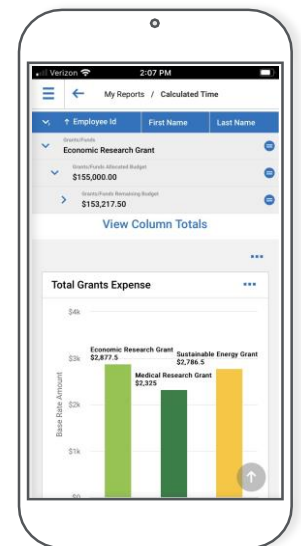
Verizon 2:07 PM

My Reports / Calculated Time

↑ Employee Id | First Name | Last Name

Grants/Funds
Economic Research Grant

Grants/Funds Allocated Budget
$155,000.00

Grants/Funds Remaining Budget
$153,217.50

View Column Totals

...

Total Grants Expense

...

$4k
$3k
$2k
$1k
$0

Base Rate Amount

Economic Research Grant
$2,877.5

Sustainable Energy Grant
$2,786.5

Medical Research Grant
$2,325